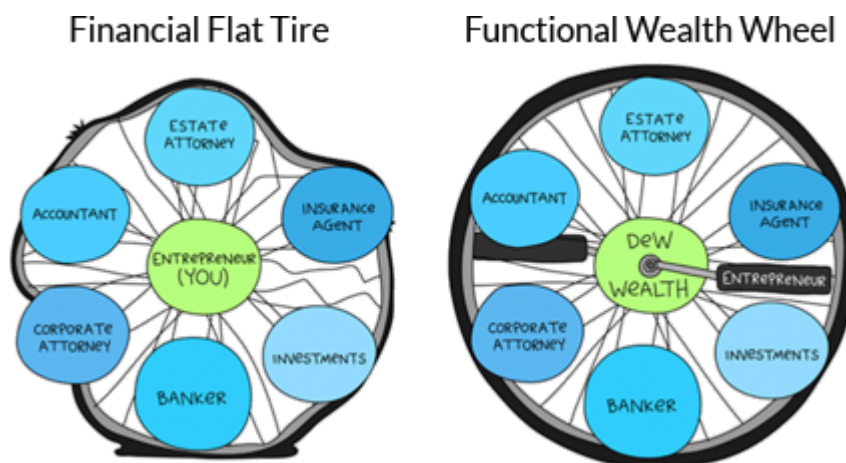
Financial Flat Tire

ESTATE ATTORNEY

ACCOUNTANT

INSURANCE AGENT

ENTREPRENEUR (YOU)

CORPORATE ATTORNEY

INVESTMENTS

BANKER

Functional Wealth Wheel

ESTATE ATTORNEY

ACCOUNTANT

INSURANCE AGENT

DEW WEALTH

ENTREPRENEUR

CORPORATE ATTORNEY

INVESTMENTS

BANKER